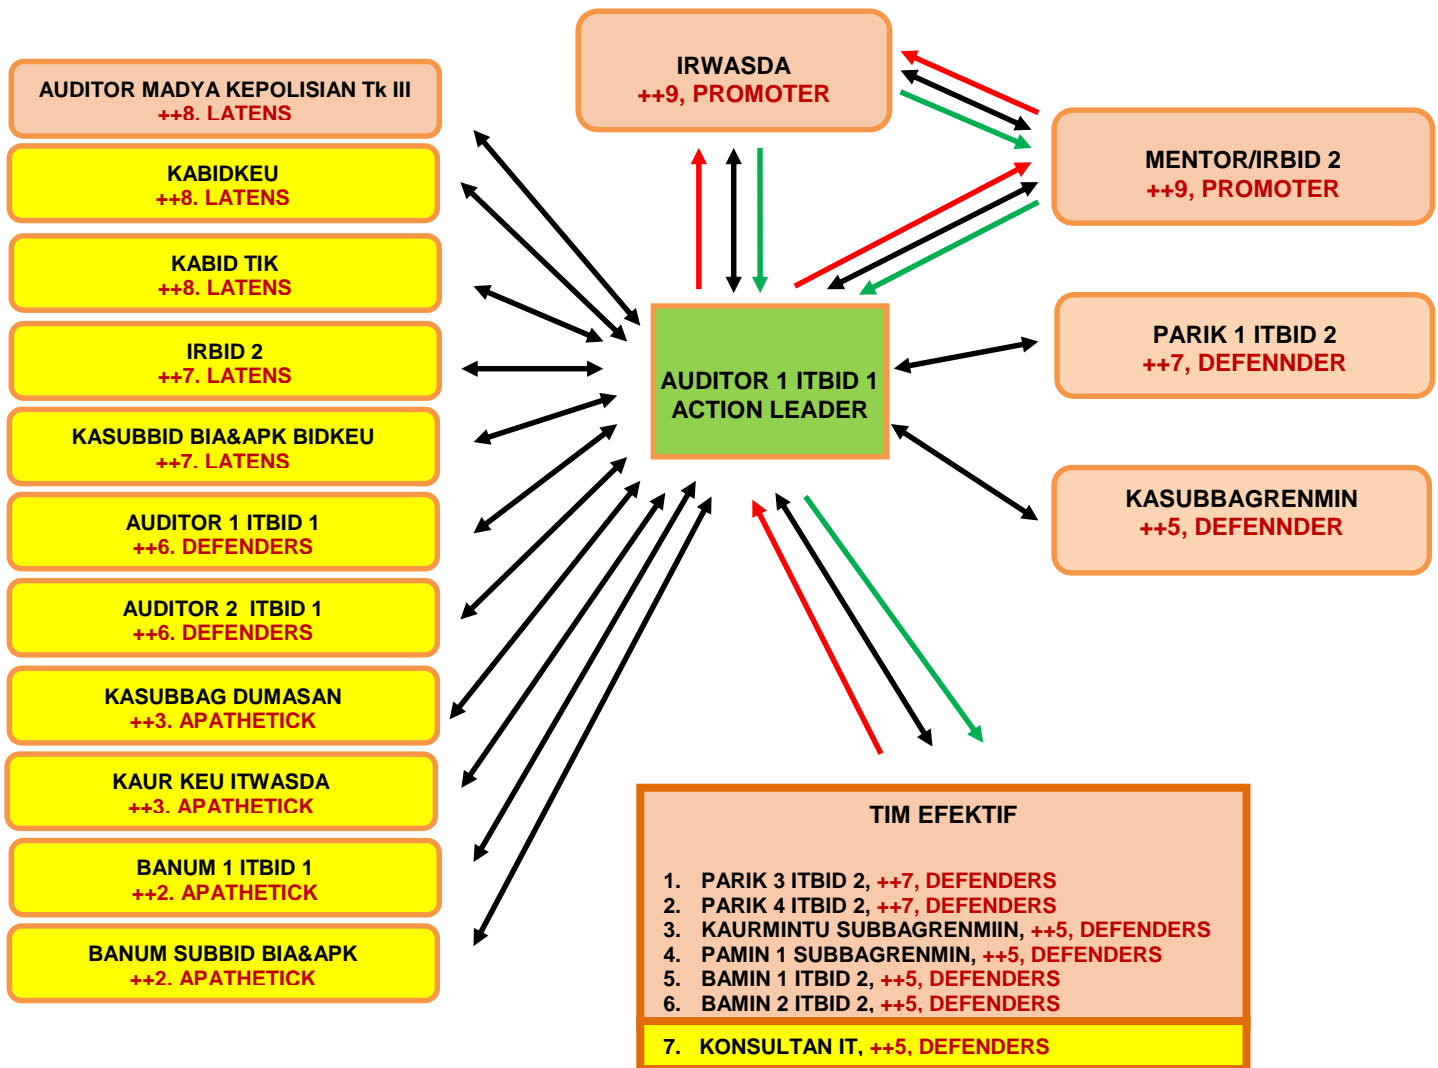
AUDITOR MADYA KEPOLISIAN Tk III
++8. LATENS

KABIDKEU
++8. LATENS

KABID TIK
++8. LATENS

IRBID 2
++7. LATENS

KASUBBID BIA&APK BIDKEU
++7. LATENS

AUDITOR 1 ITBID 1
++6. DEFENDERS

AUDITOR 2 ITBID 1
++6. DEFENDERS

KASUBBAG DUMASAN
++3. APATHETICK

KAUR KEU ITWASDA
++3. APATHETICK

BANUM 1 ITBID 1
++2. APATHETICK

BANUM SUBBID BIA&APK
++2. APATHETICK

IRWASDA
++9, PROMOTER

MENTOR/IRBID 2
++9, PROMOTER

AUDITOR 1 ITBID 1
ACTION LEADER

PARIK 1 ITBID 2
++7, DEFENNDER

KASUBBAGRENMIN
++5, DEFENNDER

TIM EFEKTIF

1. PARIK 3 ITBID 2, ++7, DEFENDERS
2. PARIK 4 ITBID 2, ++7, DEFENDERS
3. KAURMINTU SUBBAGRENMIIN, ++5, DEFENDERS
4. PAMIN 1 SUBBAGRENMIN, ++5, DEFENDERS
5. BAMIN 1 ITBID 2, ++5, DEFENDERS
6. BAMIN 2 ITBID 2, ++5, DEFENDERS
7. KONSULTAN IT, ++5, DEFENDERS